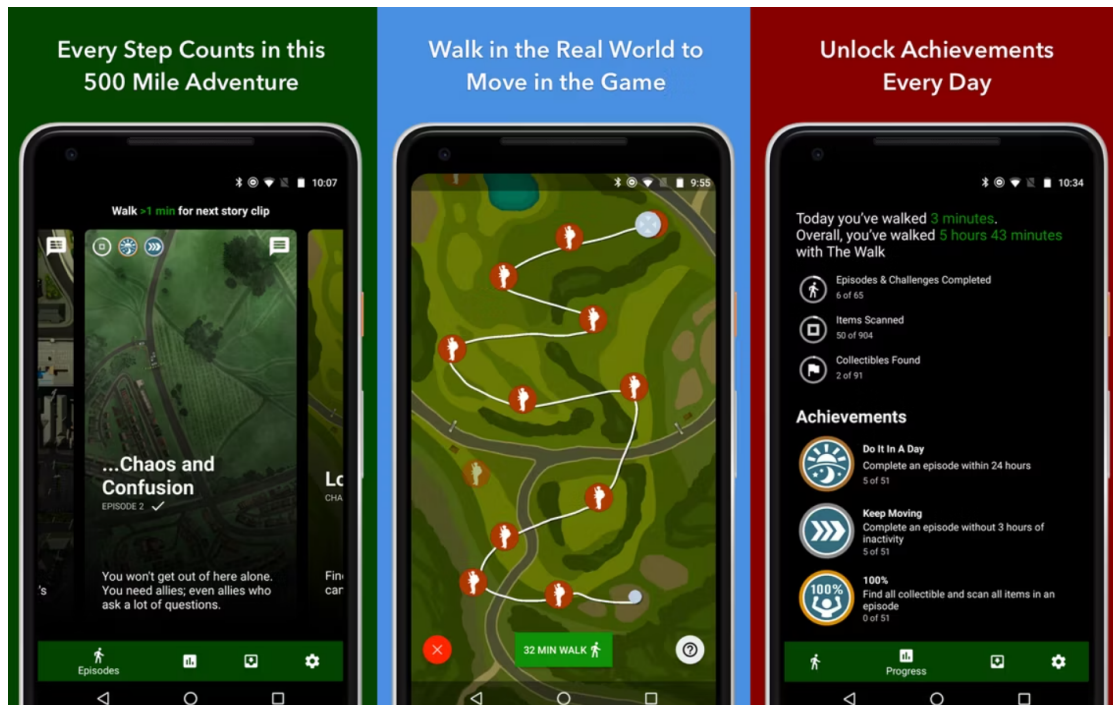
Every Step Counts in this 500 Mile Adventure

10:07

Walk >1 min for next story clip

...Chaos and Confusion

EPISODE 2 ✓

You won't get out of here alone. You need allies; even allies who ask a lot of questions.

Lo

CHA

Fin

car

's

Episodes

Walk in the Real World to Move in the Game

9:55

32 MIN WALK

Unlock Achievements Every Day

10:34

Today you've walked 3 minutes. Overall, you've walked 5 hours 43 minutes with The Walk

Episodes & Challenges Completed
6 of 65

Items Scanned
50 of 904

Collectibles Found
2 of 91

Achievements

Do It In A Day
Complete an episode within 24 hours
5 of 51

Keep Moving
Complete an episode without 3 hours of inactivity
5 of 51

100%
100%
Find all collectible and scan all items in an episode
0 of 51

Progress